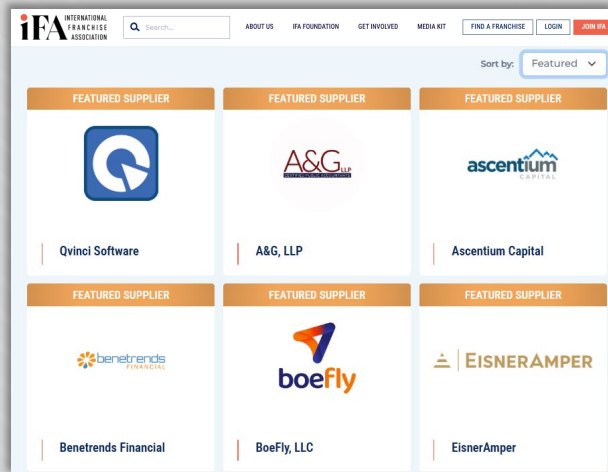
iFA INTERNATIONAL FRANCHISE ASSOCIATION

Search...

ABOUT US IFA FOUNDATION GET INVOLVED MEDIA KIT FIND A FRANCHISE LOGIN JOIN IFA

Sort by: Featured

FEATURED SUPPLIER

Qvinci Software

FEATURED SUPPLIER

A&G LLP

A&G, LLP

FEATURED SUPPLIER

ascentium CAPITAL

Ascentium Capital

FEATURED SUPPLIER

benetrends FINANCIAL

Benetrends Financial

FEATURED SUPPLIER

boefly

BoeFly, LLC

FEATURED SUPPLIER

EISNERAMPER

EisnerAmper